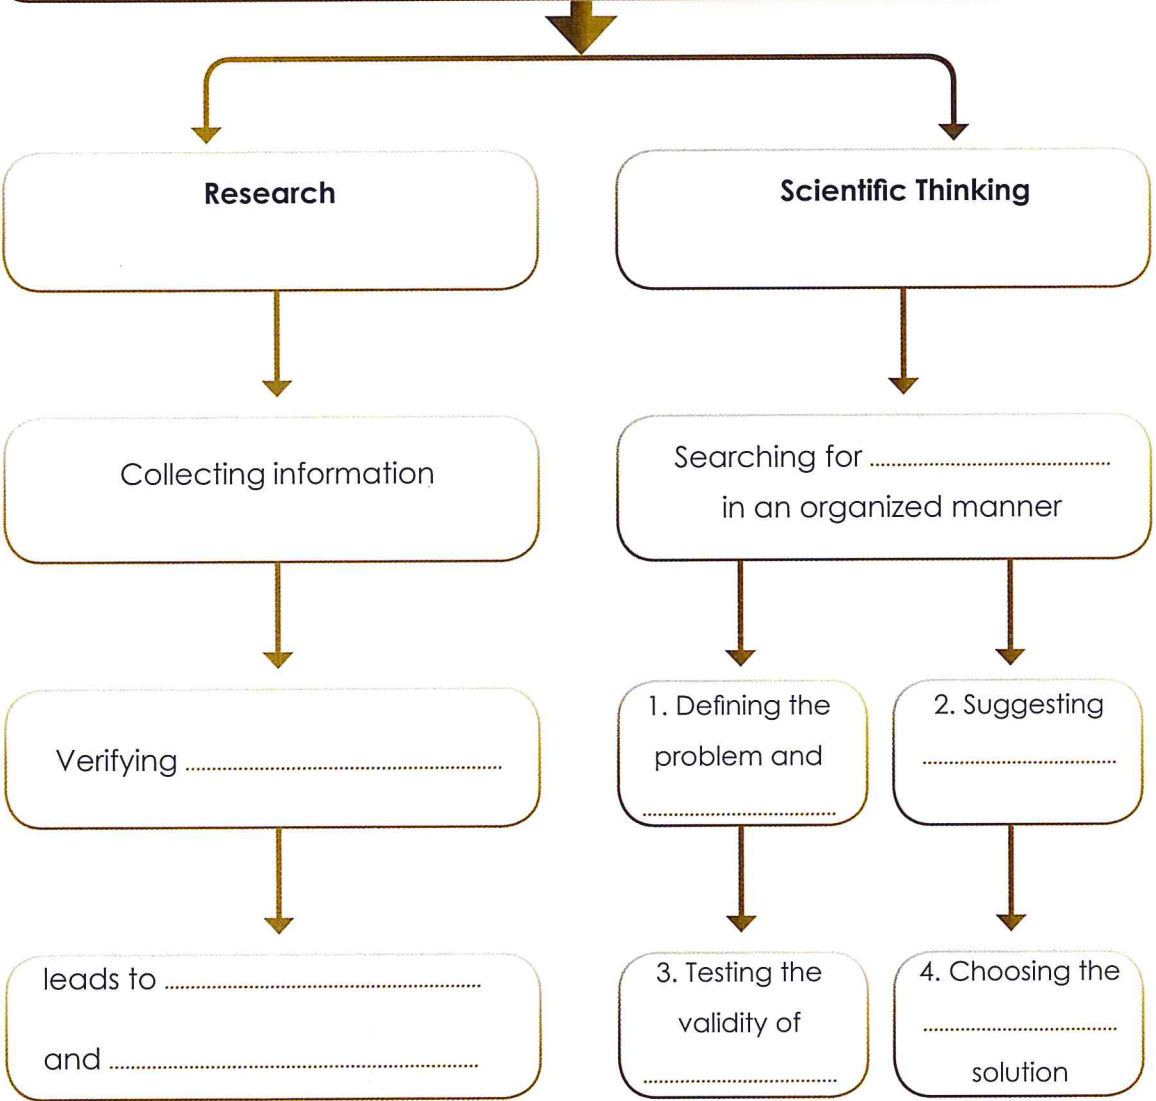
Research

Collecting information

Verifying ..........................................

leads to ..........................................

and ..........................................

Scientific Thinking

Searching for .......................... in an organized manner

1. Defining the problem and ..........................

2. Suggesting ..........................

3. Testing the validity of ..........................

4. Choosing the .......................... solution